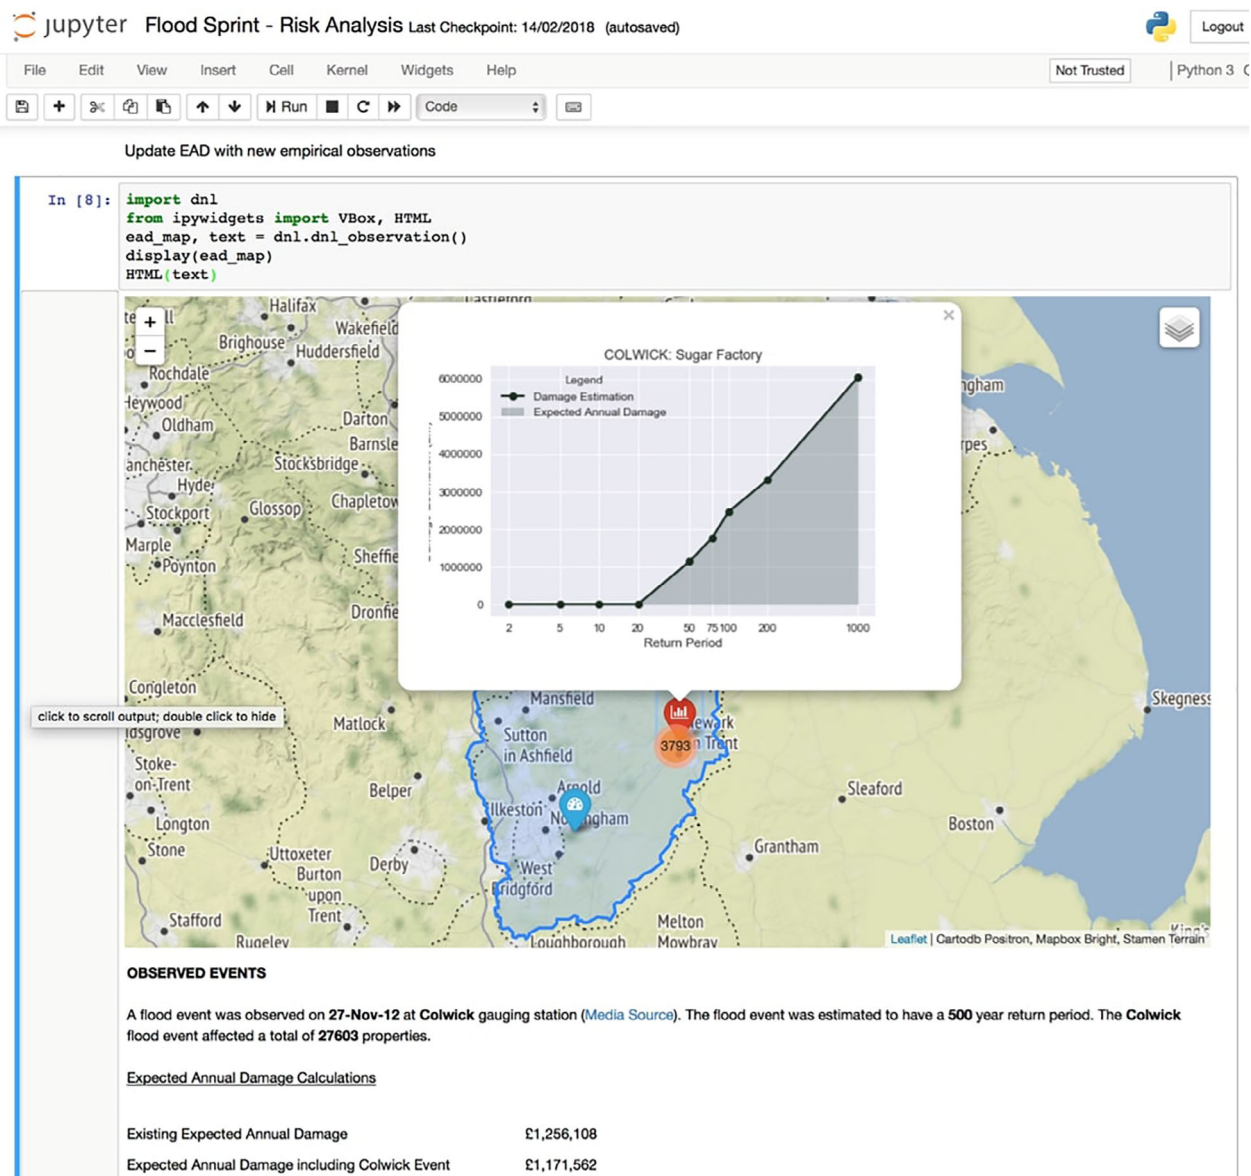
jupyter Flood Sprint - Risk Analysis Last Checkpoint: 14/02/2018 (autosaved)

Logout

File Edit View Insert Cell Kernel Widgets Help

Not Trusted

Python 3

Run Code

Update EAD with new empirical observations

In [8]:
import dnl
from ipywidgets import VBox, HTML
ead_map, text = dnl.dnl_observation()
display(ead_map)
HTML(text)

Halifax Wakefield Brighouse Huddersfield Rochdale Heywood Oldham Darton Barnsle Manchester Stockbridge Hyde Stockport Glossop Chapletow Marple Poynton Sheffie Macclesfield Dronfie Congleton Matlock Mansfield Newark Trent Sutton in Ashfield Arnold Ilkeston Nottingham West Bridgford Stoke-on-Trent Longton Stone Belper Uttoxeter Derby Burton upon Trent Stafford Rugeley Loughborough Melton Mowbray Grantham Sleaford Boston Skegness

click to scroll output; double click to hide

3793

COLWICK: Sugar Factory

Legend
Damage Estimation
Expected Annual Damage

6000000
5000000
4000000
3000000
2000000
1000000
0

2 5 10 20 50 75 100 200 1000
Return Period

Leaflet | Cartodb Positron, Mapbox Bright, Stamen Terrain

OBSERVED EVENTS

A flood event was observed on 27-Nov-12 at Colwick gauging station (Media Source). The flood event was estimated to have a 500 year return period. The Colwick flood event affected a total of 27603 properties.

Expected Annual Damage Calculations

Existing Expected Annual Damage £1,256,108

Expected Annual Damage including Colwick Event £1,171,562